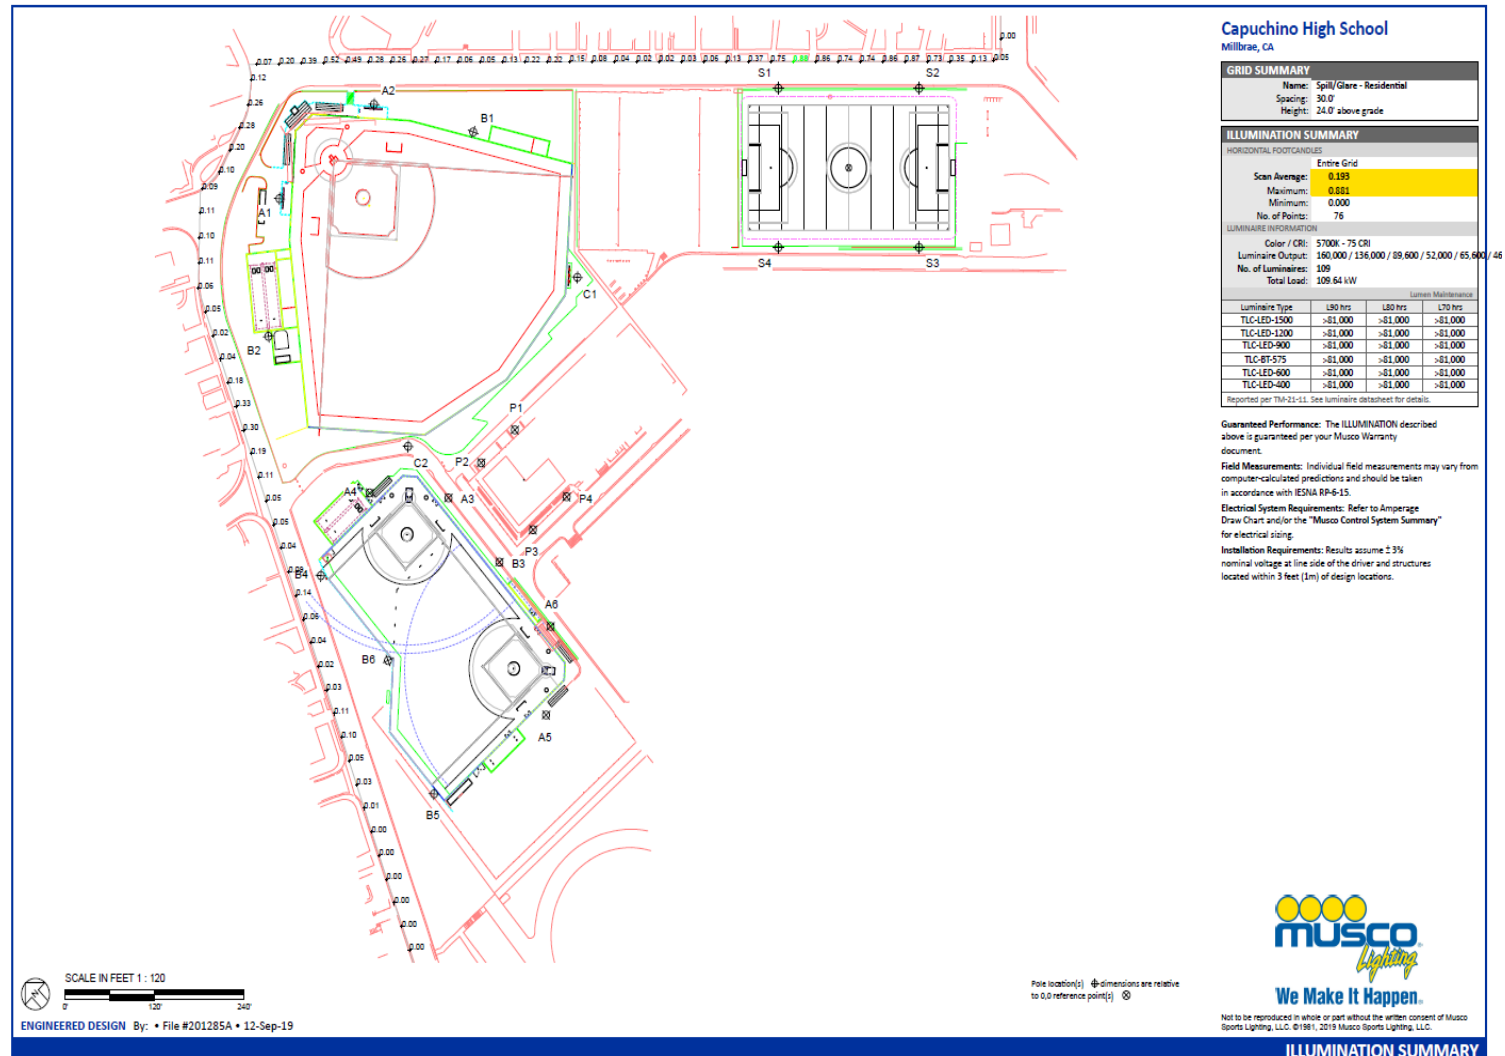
Capuchino High School
Millbrae, CA

GRID SUMMARY
Name: Spill/Glare - Residential
Spacing: 30.0'
Height: 24.0' above grade

ILLUMINATION SUMMARY
HORIZONTAL FOOTCANDLES

| | Entire Grid |
|---|---|
| Scan Average: | 0.193 |
| Maximum: | 0.881 |
| Minimum: | 0.000 |
| No. of Points: | 76 |

LUMINAIRE INFORMATION
Color / CRI: 5700K - 75 CRI
Luminaire Output: 160,000 / 136,000 / 89,600 / 52,000 / 65,600 / 46
No. of Luminaires: 109
Total Load: 109.64 kW

Lumen Maintenance

| Luminaire Type | L90 hrs | L80 hrs | L70 hrs |
|---|---|---|---|
| TLC-LED-1500 | >81,000 | >81,000 | >81,000 |
| TLC-LED-1200 | >81,000 | >81,000 | >81,000 |
| TLC-LED-900 | >81,000 | >81,000 | >81,000 |
| TLC-BT-575 | >81,000 | >81,000 | >81,000 |
| TLC-LED-600 | >81,000 | >81,000 | >81,000 |
| TLC-LED-400 | >81,000 | >81,000 | >81,000 |

Reported per TM-21-11. See luminaire datasheet for details.

Guaranteed Performance: The ILLUMINATION described above is guaranteed per your Musco Warranty document.

Field Measurements: Individual field measurements may vary from computer-calculated predictions and should be taken in accordance with IESNA RP-6-15.

Electrical System Requirements: Refer to Amperage Draw Chart and/or the "Musco Control System Summary" for electrical sizing.

Installation Requirements: Results assume ± 3% nominal voltage at line side of the driver and structures located within 3 feet (1m) of design locations.

0.07 0.20 0.39 0.52 0.49 0.28 0.26 0.27 0.17 0.06 0.05 0.13 0.22 0.22 0.15 0.08 0.04 0.02 0.02 0.03 0.06 0.13 0.37 0.75 0.88 0.86 0.74 0.74 0.86 0.87 0.73 0.35 0.13 0.05 0.00
0.12 0.26 0.28 0.20 0.10 0.09 0.11 0.10 0.11 0.06 0.05 0.02 0.04 0.18 0.33 0.30 0.19 0.11 0.05 0.05 0.04 0.03 0.14 0.06 0.04 0.02 0.03 0.11 0.10 0.05 0.03 0.01 0.00 0.00 0.00 0.00 0.00 0.00

A2 B1 A1 B2 S1 S2 S4 S3 C1 P1 C2 P2 A4 A3 P4 P3 B4 B3 A6 B6 A5 B5

SCALE IN FEET 1 : 120
0' 120' 240'

ENGINEERED DESIGN By: • File #201285A • 12-Sep-19

Pole location(s) ⊕ dimensions are relative to 0,0 reference point(s) ⊗

musco Lighting
We Make It Happen.
Not to be reproduced in whole or part without the written consent of Musco Sports Lighting, LLC. ©1981, 2019 Musco Sports Lighting, LLC.

ILLUMINATION SUMMARY